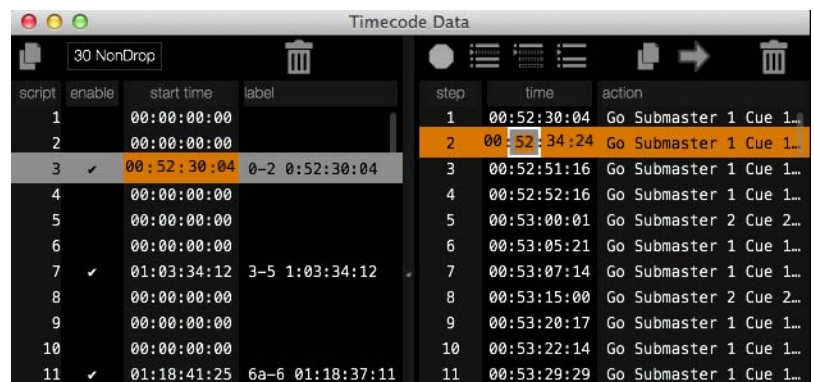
Timecode Data

30 NonDrop

| script | enable | start time | label |
|---|---|---|---|
| 1 | | 00:00:00:00 | |
| 2 | | 00:00:00:00 | |
| 3 | ✔ | 00:52:30:04 | 0-2 0:52:30:04 |
| 4 | | 00:00:00:00 | |
| 5 | | 00:00:00:00 | |
| 6 | | 00:00:00:00 | |
| 7 | ✔ | 01:03:34:12 | 3-5 1:03:34:12 |
| 8 | | 00:00:00:00 | |
| 9 | | 00:00:00:00 | |
| 10 | | 00:00:00:00 | |
| 11 | ✔ | 01:18:41:25 | 6a-6 01:18:37:11 |

| step | time | action |
|---|---|---|
| 1 | 00:52:30:04 | Go Submaster 1 Cue 1… |
| 2 | 00:52:34:24 | Go Submaster 1 Cue 1… |
| 3 | 00:52:51:16 | Go Submaster 1 Cue 1… |
| 4 | 00:52:52:16 | Go Submaster 1 Cue 1… |
| 5 | 00:53:00:01 | Go Submaster 2 Cue 2… |
| 6 | 00:53:05:21 | Go Submaster 1 Cue 1… |
| 7 | 00:53:07:14 | Go Submaster 1 Cue 1… |
| 8 | 00:53:15:00 | Go Submaster 2 Cue 2… |
| 9 | 00:53:20:17 | Go Submaster 1 Cue 1… |
| 10 | 00:53:22:14 | Go Submaster 1 Cue 1… |
| 11 | 00:53:29:29 | Go Submaster 1 Cue 1… |